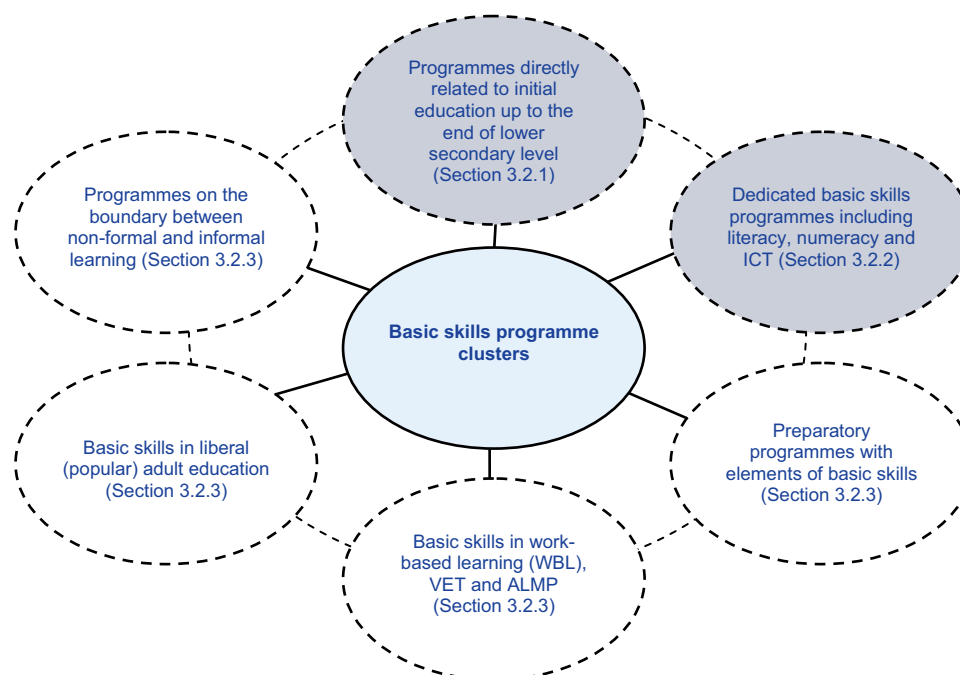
Programmes directly related to initial education up to the end of lower secondary level (Section 3.2.1)

Programmes on the boundary between non-formal and informal learning (Section 3.2.3)

Dedicated basic skills programmes including literacy, numeracy and ICT (Section 3.2.2)

Basic skills programme clusters

Basic skills in liberal (popular) adult education (Section 3.2.3)

Preparatory programmes with elements of basic skills (Section 3.2.3)

Basic skills in work-based learning (WBL), VET and ALMP (Section 3.2.3)